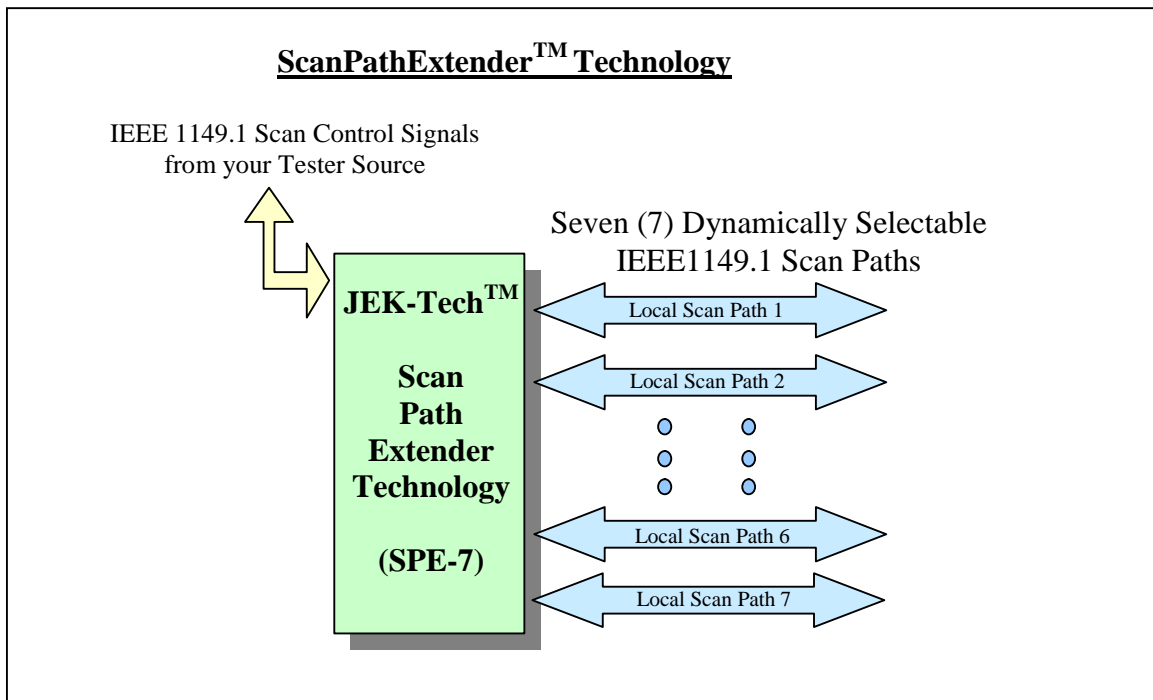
ScanPathExtender$^{TM}$ Technology

IEEE 1149.1 Scan Control Signals from your Tester Source

Seven (7) Dynamically Selectable IEEE1149.1 Scan Paths

JEK-Tech$^{TM}$

Scan Path Extender Technology

(SPE-7)

Local Scan Path 1

Local Scan Path 2

Local Scan Path 6

Local Scan Path 7